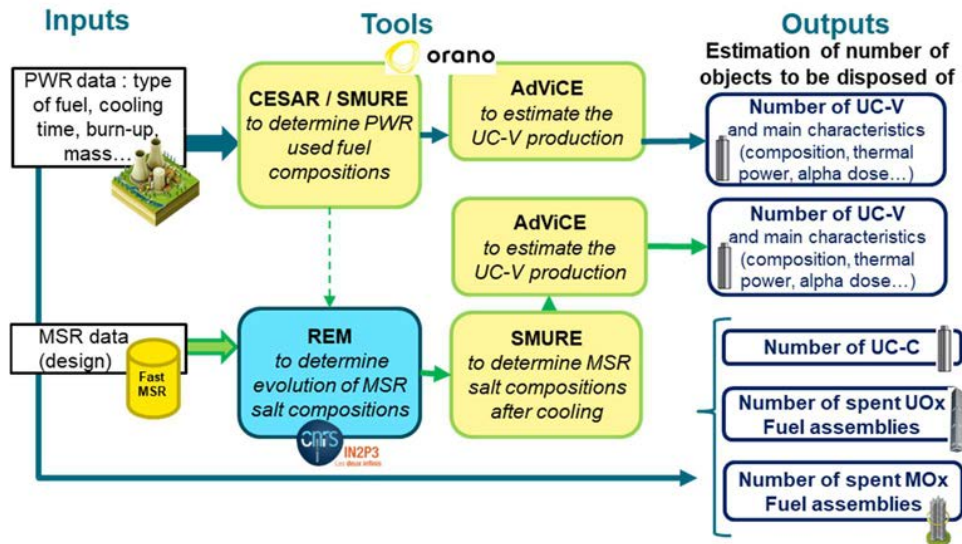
Inputs

Tools

Outputs

orano

Estimation of number of objects to be disposed of

PWR data : type of fuel, cooling time, burn-up, mass…

CESAR / SMURE
to determine PWR used fuel compositions

AdViCE
to estimate the UC-V production

Number of UC-V
and main characteristics (composition, thermal power, alpha dose…)

AdViCE
to estimate the UC-V production

Number of UC-V
and main characteristics (composition, thermal power, alpha dose…)

MSR data (design)

Fast MSR

REM
to determine evolution of MSR salt compositions

SMURE
to determine MSR salt compositions after cooling

cnrs

IN2P3
Les deux infinis

Number of UC-C

Number of spent UOx Fuel assemblies

Number of spent MOx Fuel assemblies